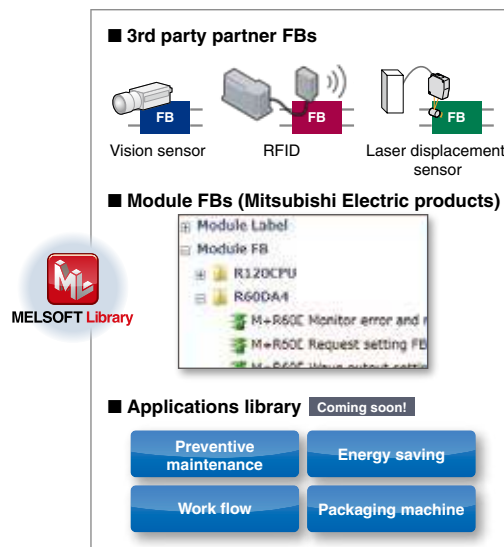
■ 3rd party partner FBs

FB
Vision sensor

FB
RFID

FB
Laser displacement sensor

■ Module FBs (Mitsubishi Electric products)

Module Label
Module FB
R120CPU
R60DA4
M+R60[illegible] Monitor error and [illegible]
M+R60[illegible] Request setting FB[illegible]
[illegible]

MELSOFT Library

■ Applications library Coming soon!

Preventive maintenance
Energy saving
Work flow
Packaging machine